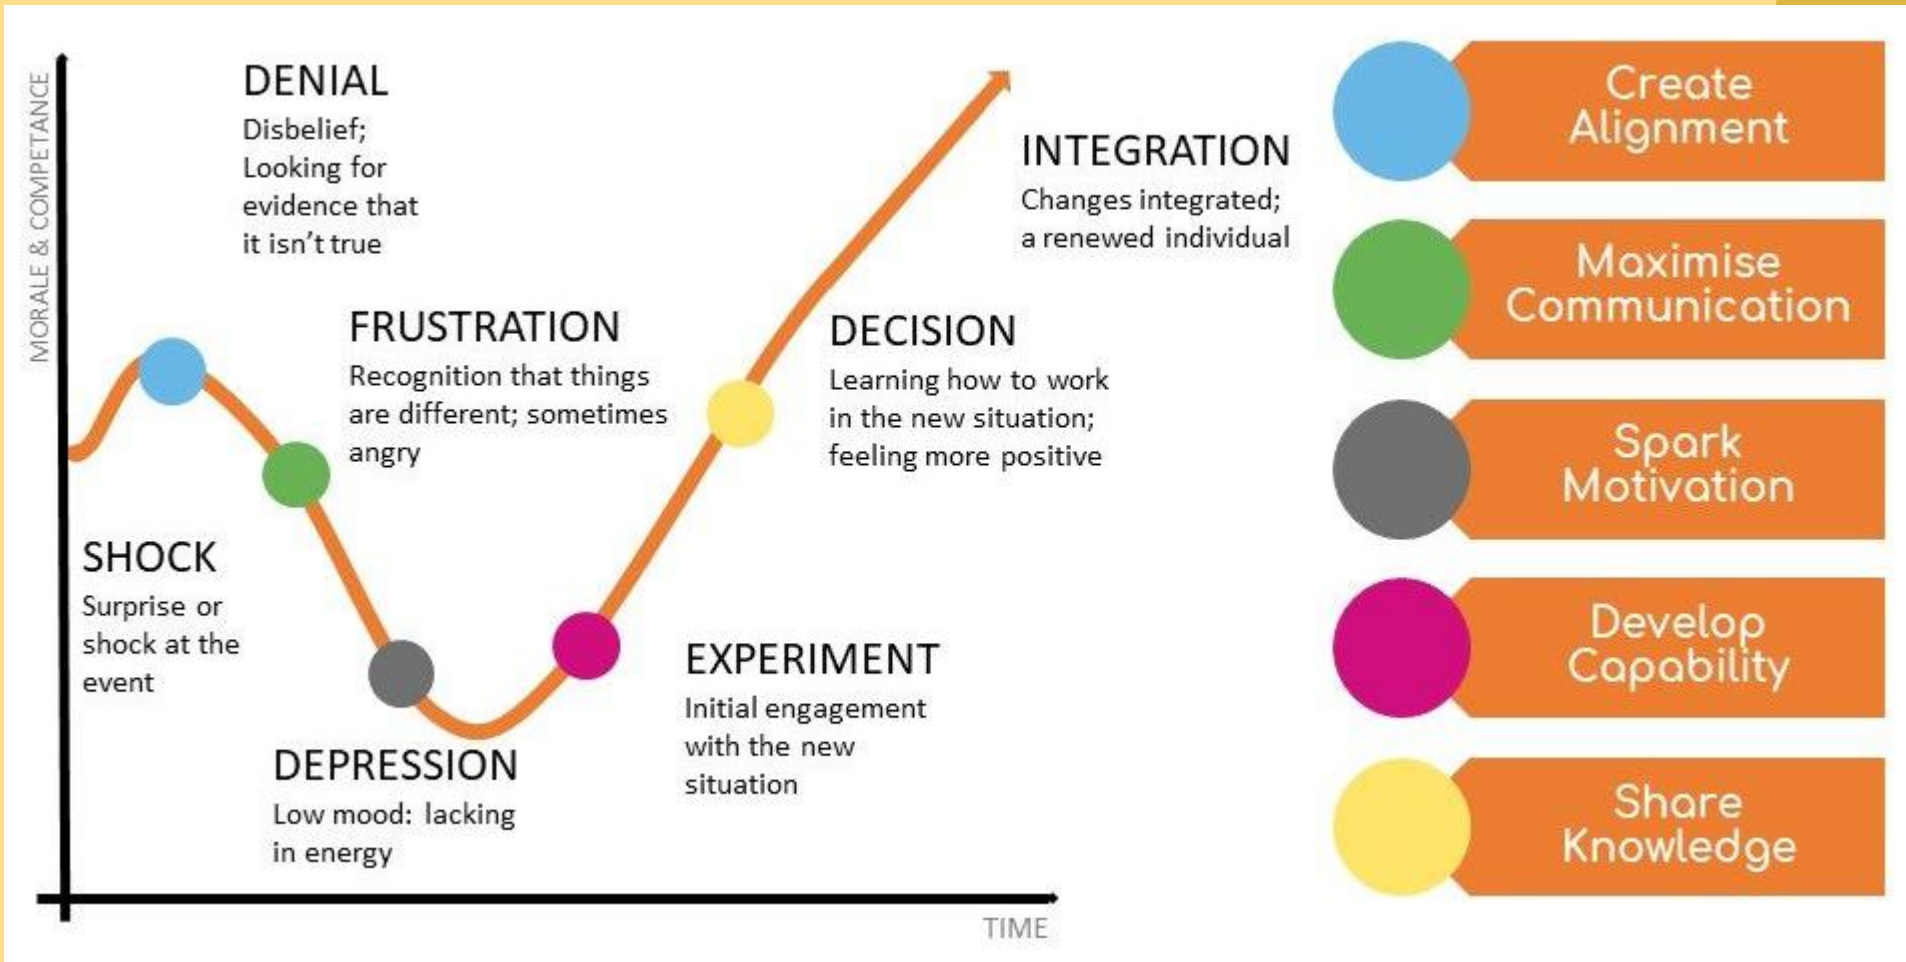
MORALE & COMPETANCE

DENIAL
Disbelief; Looking for evidence that it isn't true

INTEGRATION
Changes integrated; a renewed individual

FRUSTRATION
Recognition that things are different; sometimes angry

DECISION
Learning how to work in the new situation; feeling more positive

SHOCK
Surprise or shock at the event

EXPERIMENT
Initial engagement with the new situation

DEPRESSION
Low mood: lacking in energy

TIME

Create Alignment

Maximise Communication

Spark Motivation

Develop Capability

Share Knowledge